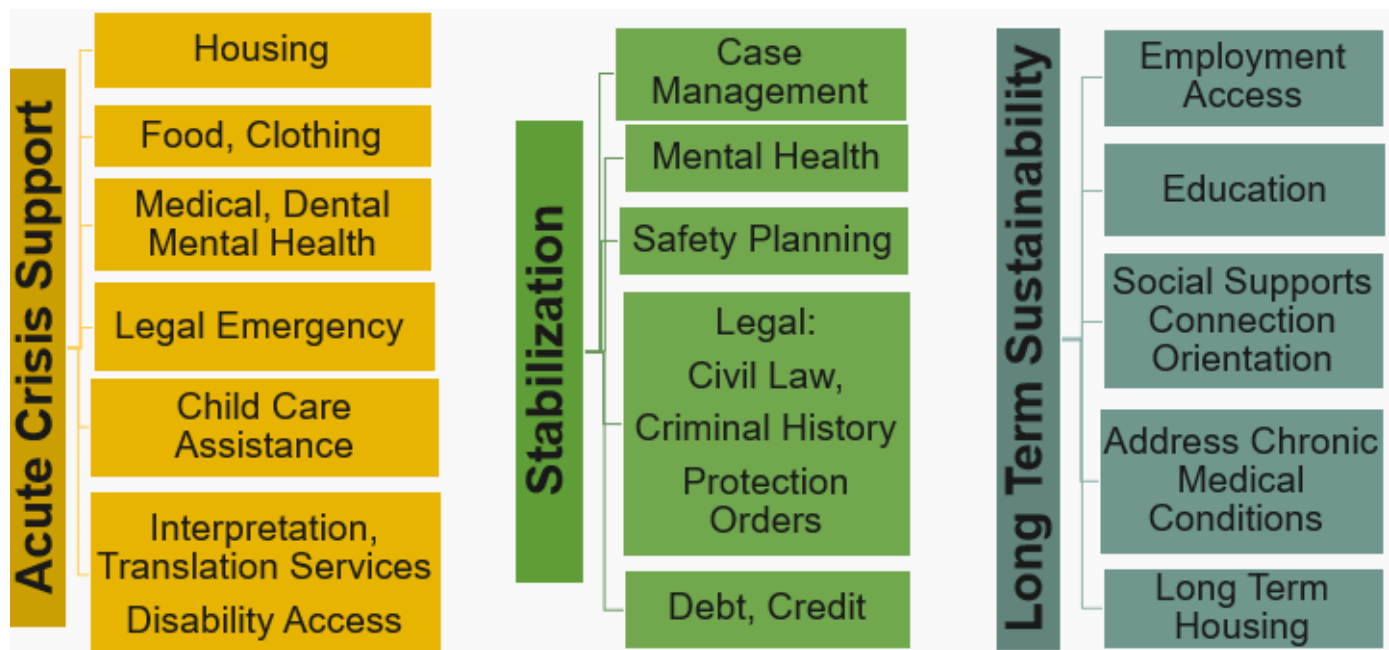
Acute Crisis Support

Housing

Food, Clothing

Medical, Dental
Mental Health

Legal Emergency

Child Care
Assistance

Interpretation,
Translation Services
Disability Access

Stabilization

Case
Management

Mental Health

Safety Planning

Legal:
Civil Law,
Criminal History
Protection
Orders

Debt, Credit

Long Term Sustainability

Employment
Access

Education

Social Supports
Connection
Orientation

Address Chronic
Medical
Conditions

Long Term
Housing